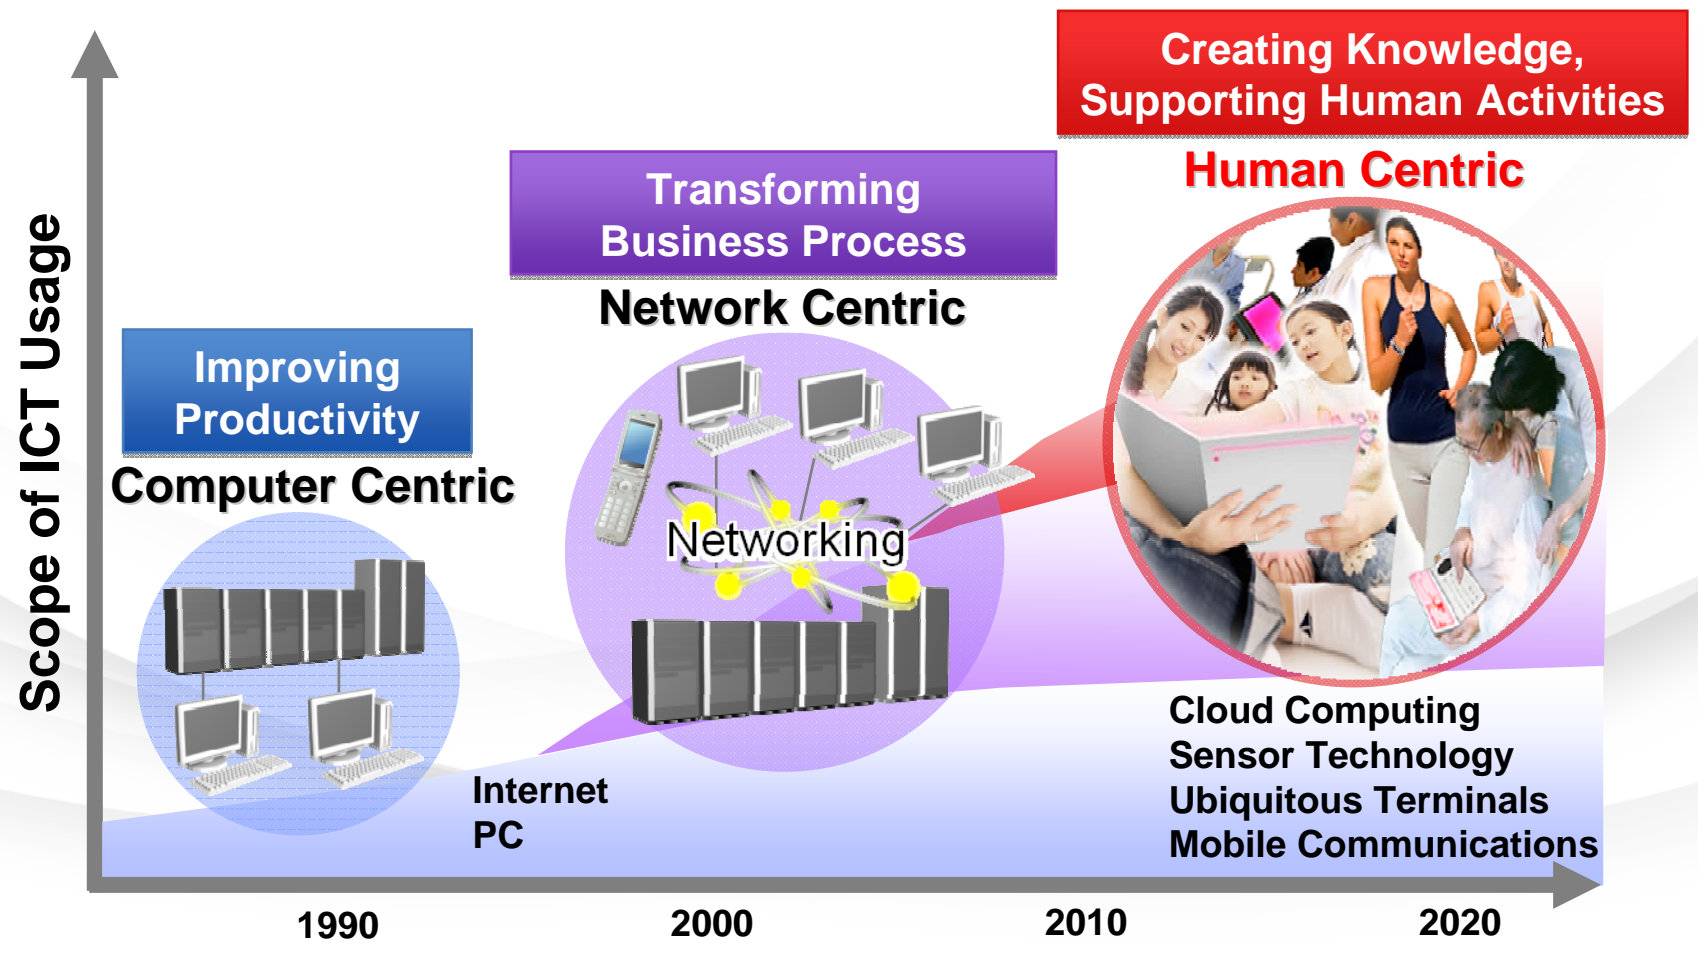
Creating Knowledge, Supporting Human Activities

Human Centric

Transforming Business Process

Network Centric

Improving Productivity

Computer Centric

Scope of ICT Usage

Networking

Internet
PC

Cloud Computing
Sensor Technology
Ubiquitous Terminals
Mobile Communications

1990

2000

2010

2020